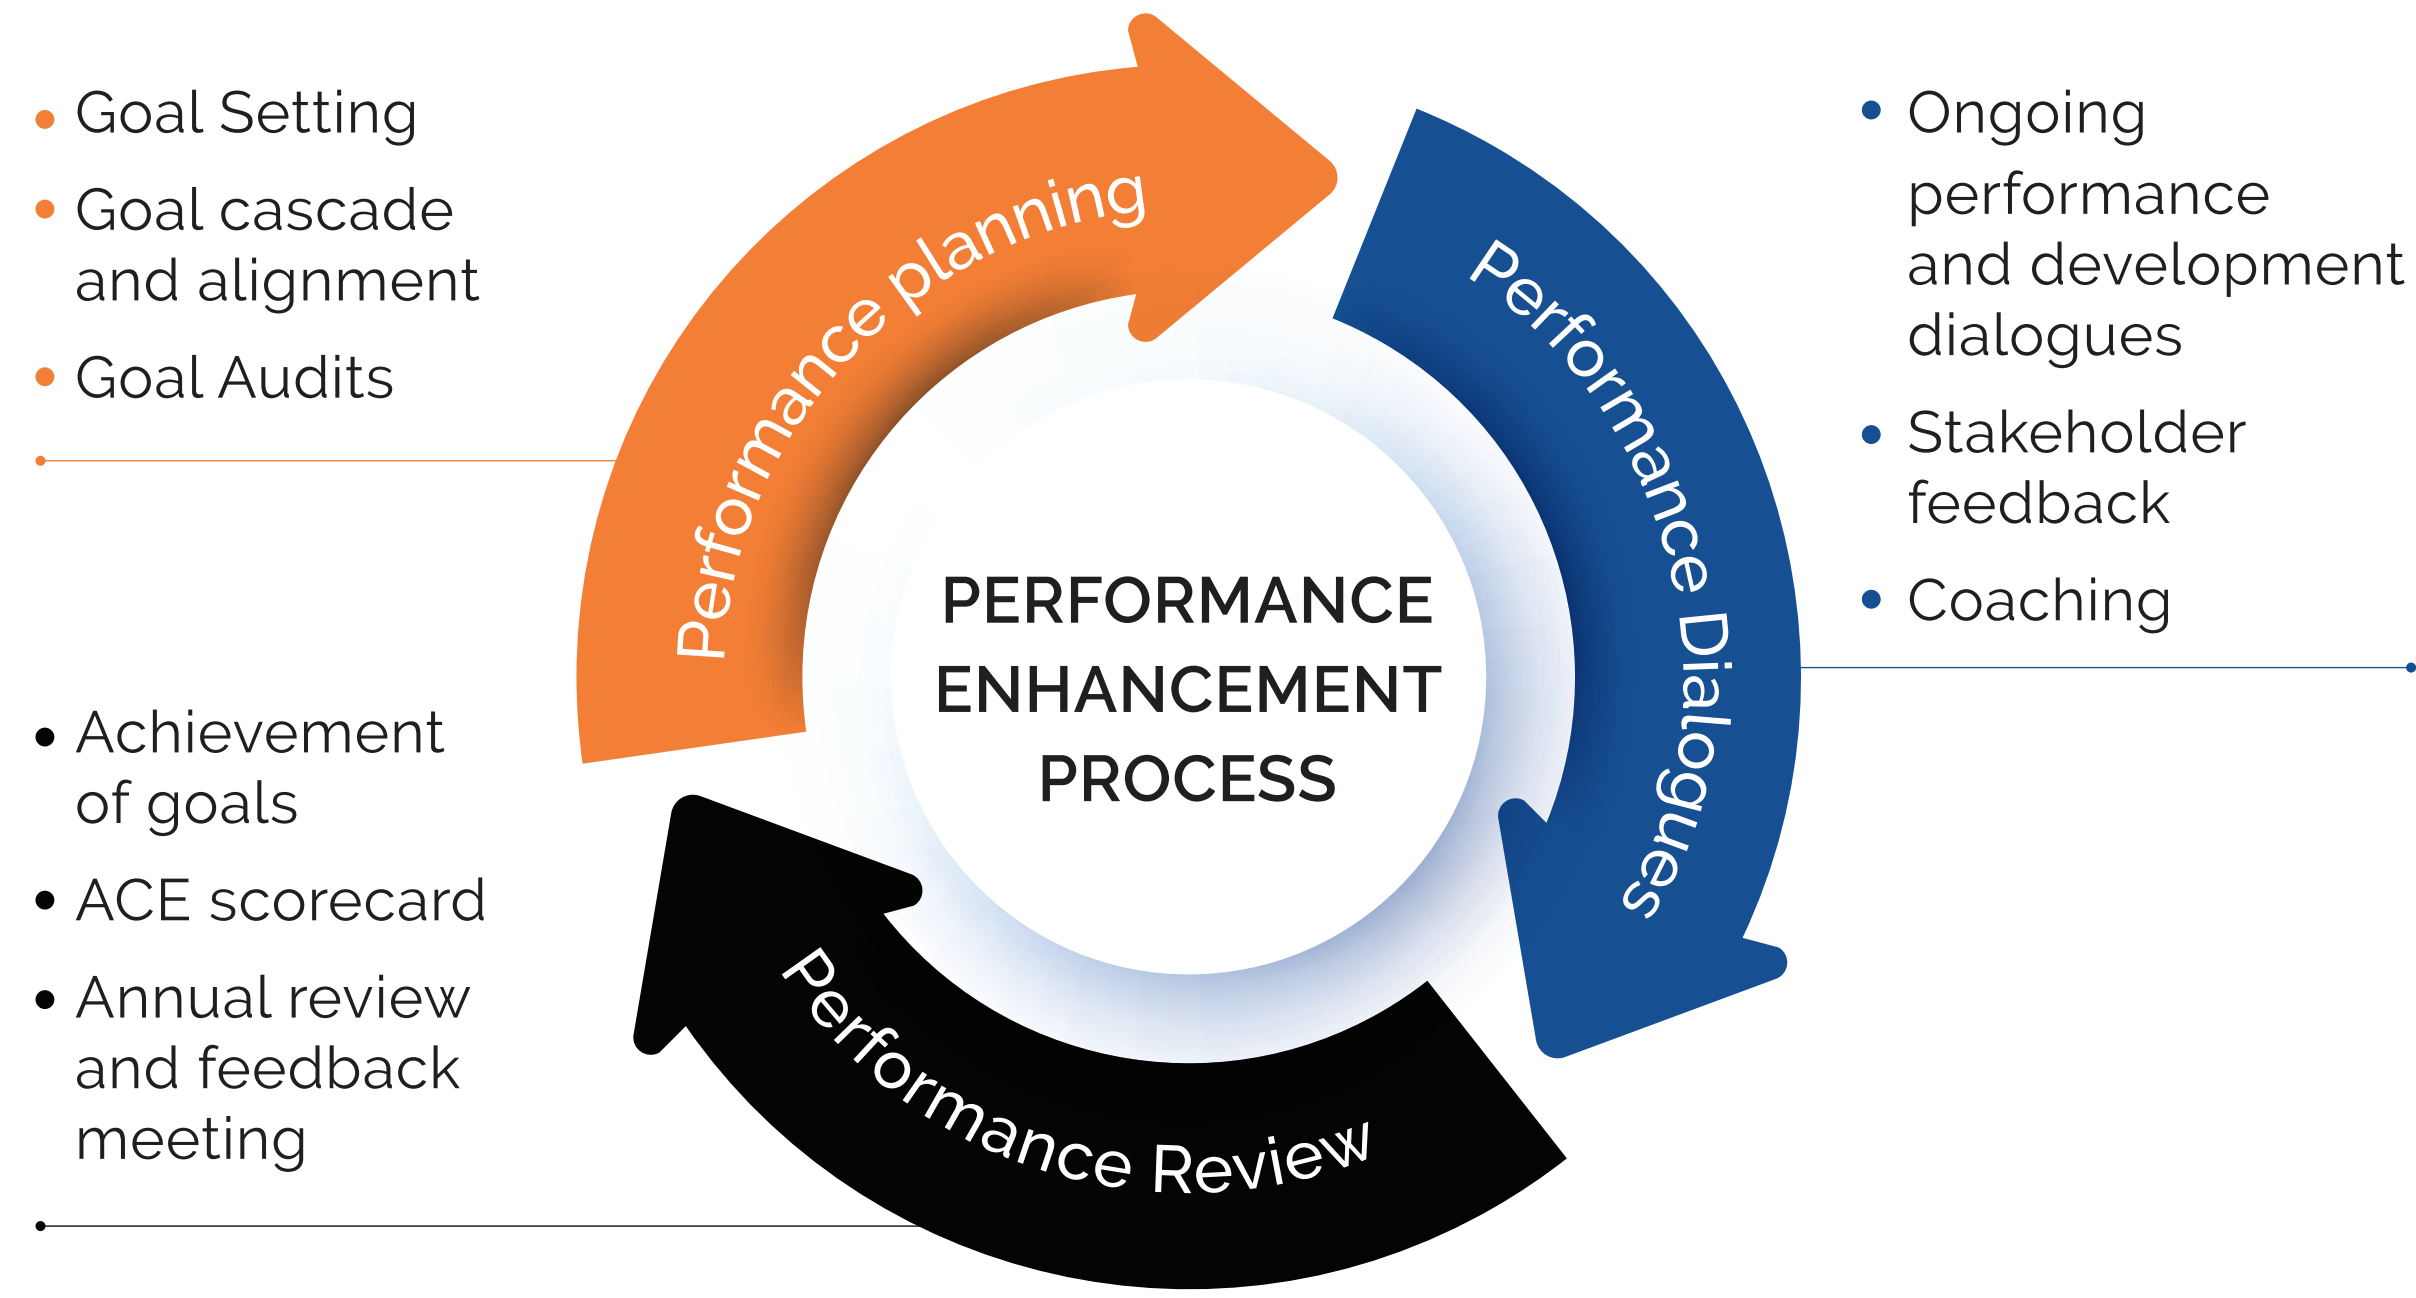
• Goal Setting
• Goal cascade and alignment
• Goal Audits

Performance planning

• Ongoing performance and development dialogues
• Stakeholder feedback
• Coaching

Performance Dialogues

PERFORMANCE ENHANCEMENT PROCESS

• Achievement of goals
• ACE scorecard
• Annual review and feedback meeting

Performance Review